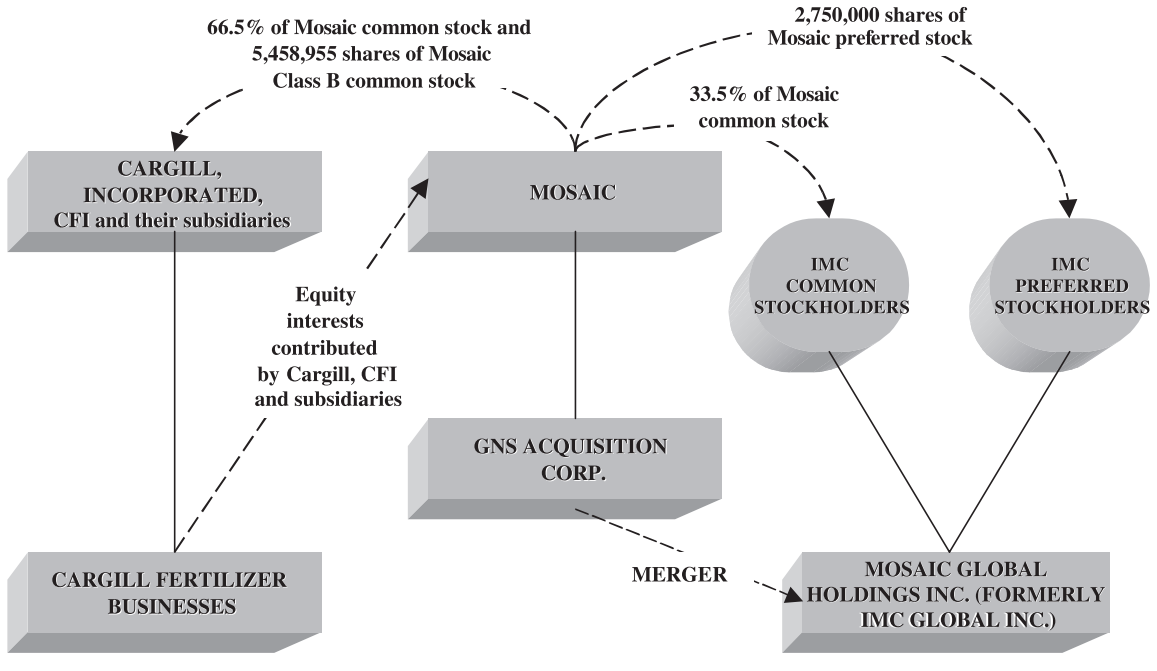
66.5% of Mosaic common stock and 5,458,955 shares of Mosaic Class B common stock

2,750,000 shares of Mosaic preferred stock

33.5% of Mosaic common stock

CARGILL, INCORPORATED, CFI and their subsidiaries

MOSAIC

IMC COMMON STOCKHOLDERS

IMC PREFERRED STOCKHOLDERS

Equity interests contributed by Cargill, CFI and subsidiaries

GNS ACQUISITION CORP.

CARGILL FERTILIZER BUSINESSES

MERGER

MOSAIC GLOBAL HOLDINGS INC. (FORMERLY IMC GLOBAL INC.)